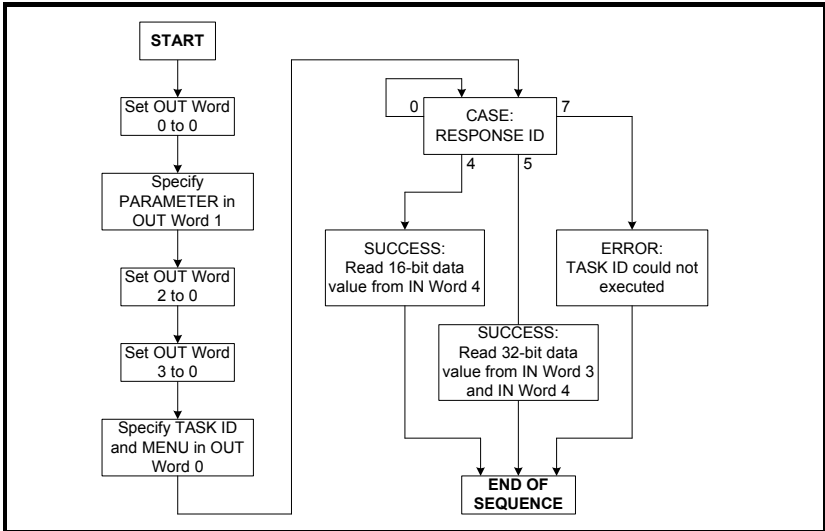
START

Set OUT Word 0 to 0

Specify PARAMETER in OUT Word 1

Set OUT Word 2 to 0

Set OUT Word 3 to 0

Specify TASK ID and MENU in OUT Word 0

0

CASE: RESPONSE ID

7

4

5

SUCCESS: Read 16-bit data value from IN Word 4

SUCCESS: Read 32-bit data value from IN Word 3 and IN Word 4

ERROR: TASK ID could not executed

END OF SEQUENCE